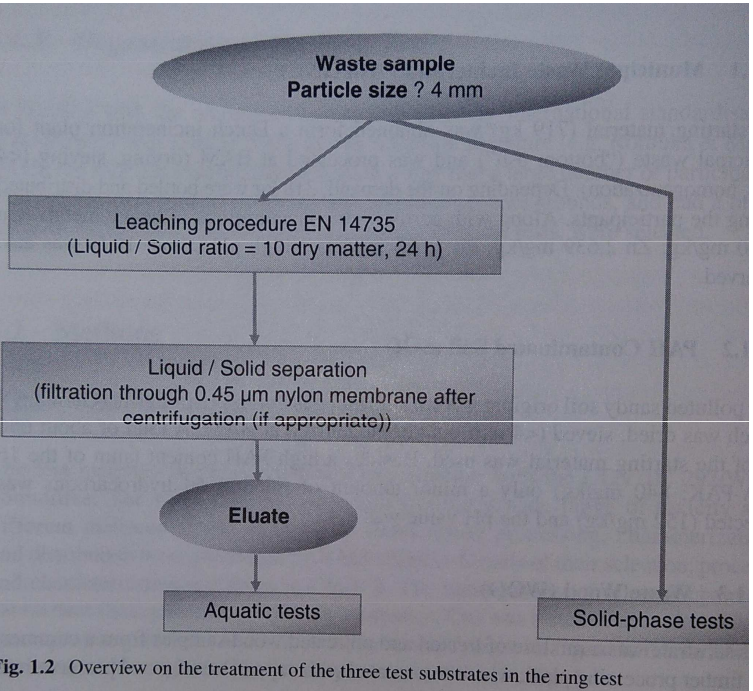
Waste sample
Particle size ? 4 mm

Leaching procedure EN 14735
(Liquid / Solid ratio = 10 dry matter, 24 h)

Liquid / Solid separation
(filtration through 0.45 µm nylon membrane after centrifugation (if appropriate))

Eluate

Aquatic tests

Solid-phase tests

ig. 1.2 Overview on the treatment of the three test substrates in the ring test